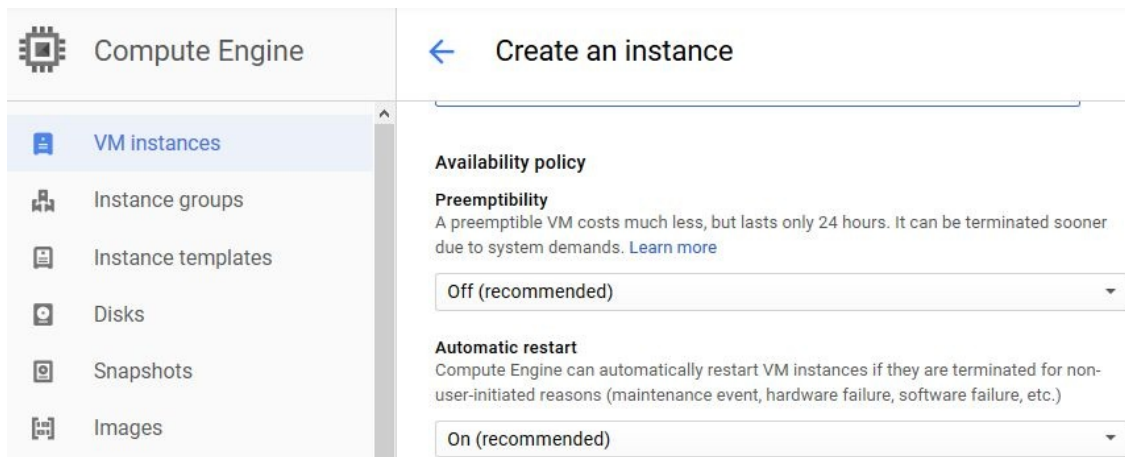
Compute Engine

VM instances

Instance groups

Instance templates

Disks

Snapshots

Images

Create an instance

Availability policy

Preemptibility
A preemptible VM costs much less, but lasts only 24 hours. It can be terminated sooner due to system demands. Learn more

Off (recommended)

Automatic restart
Compute Engine can automatically restart VM instances if they are terminated for non-user-initiated reasons (maintenance event, hardware failure, software failure, etc.)

On (recommended)